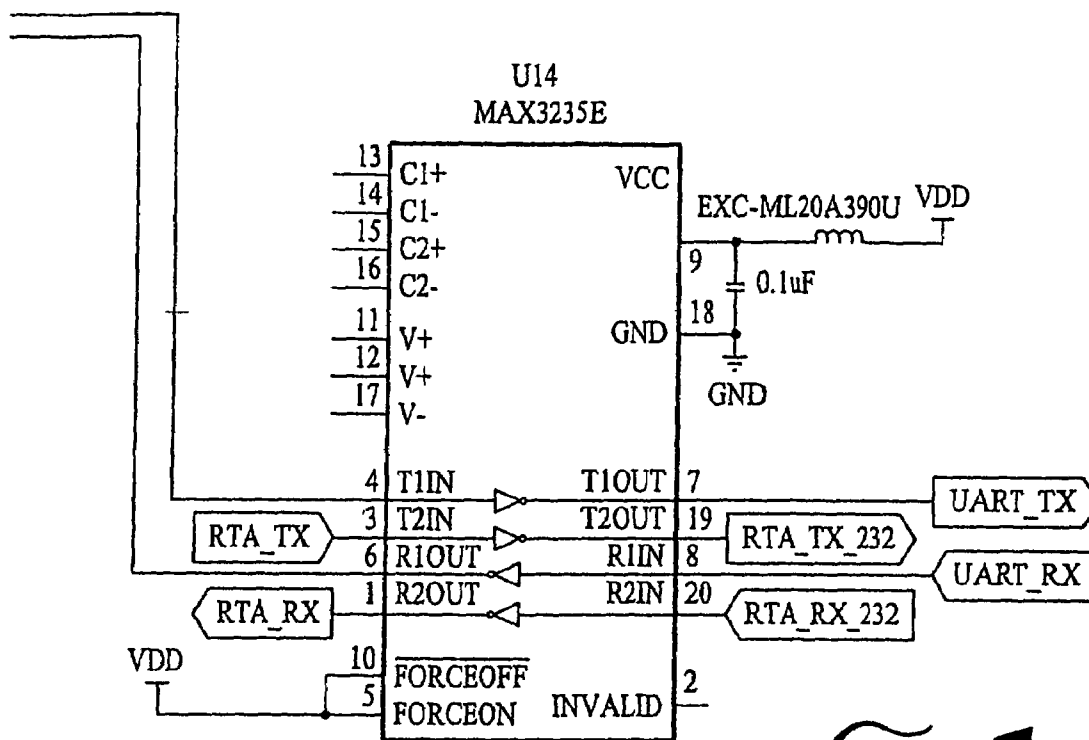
U14
MAX3235E

13 C1+
14 C1-
15 C2+
16 C2-
11 V+
12 V+
17 V-

VCC
EXC-ML20A390U VDD
9
0.1uF
18
GND
GND

4 T1IN
T1OUT 7
UART_TX
RTA_TX
3 T2IN
T2OUT 19
RTA_TX_232
6 R1OUT
R1IN 8
UART_RX
RTA_RX
1 R2OUT
R2IN 20
RTA_RX_232

VDD
10 $\overline{\text{FORCEOFF}}$
5 FORCEON
INVALID 2